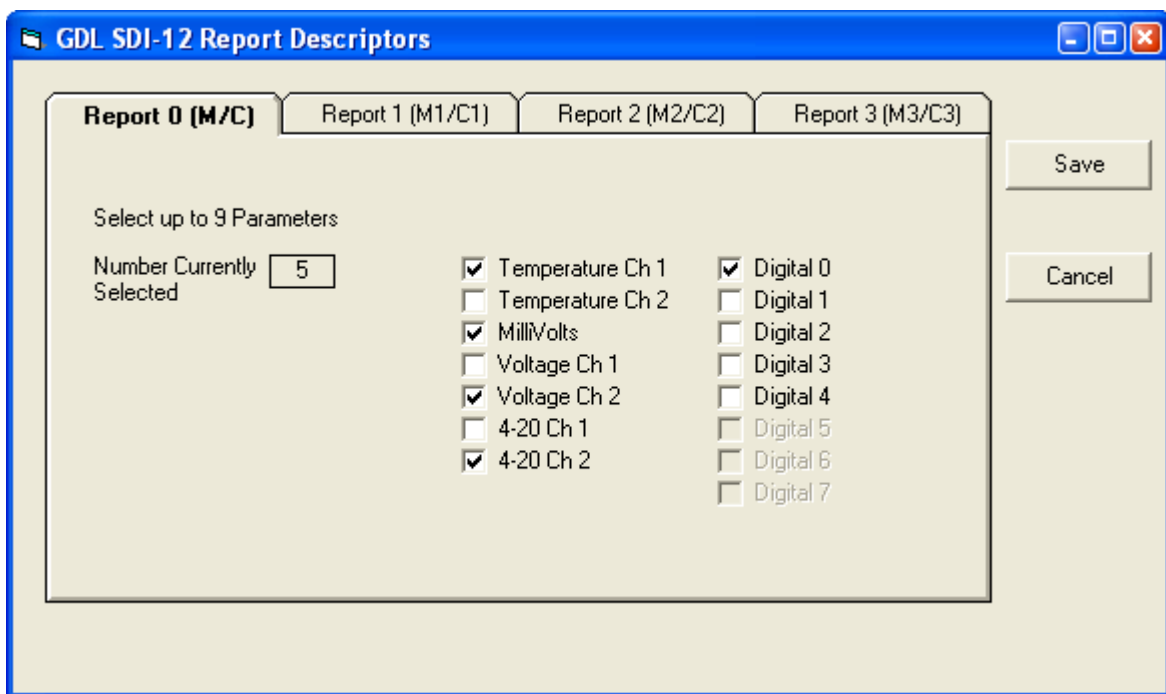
GDL SDI-12 Report Descriptors

Report 0 (M/C)
Report 1 (M1/C1)
Report 2 (M2/C2)
Report 3 (M3/C3)

Save

Cancel

Select up to 9 Parameters

Number Currently Selected 5

Temperature Ch 1
Temperature Ch 2
MilliVolts
Voltage Ch 1
Voltage Ch 2
4-20 Ch 1
4-20 Ch 2

Digital 0
Digital 1
Digital 2
Digital 3
Digital 4
Digital 5
Digital 6
Digital 7